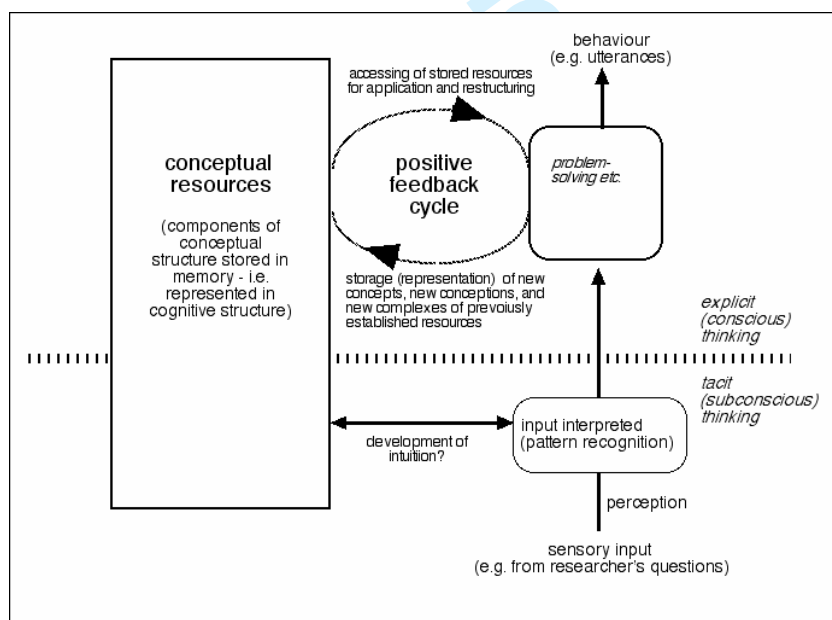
behaviour
(e.g. utterances)

accessing of stored resources for application and restructuring

conceptual resources

(components of conceptual structure stored in memory - i.e. represented in cognitive structure)

positive feedback cycle

problem-solving etc.

storage (representation) of new concepts, new conceptions, and new complexes of prevoiusly established resources

explicit (conscious) thinking

tacit (subconscious) thinking

input interpreted (pattern recognition)

development of intuition?

perception

sensory input
(e.g. from researcher's questions)